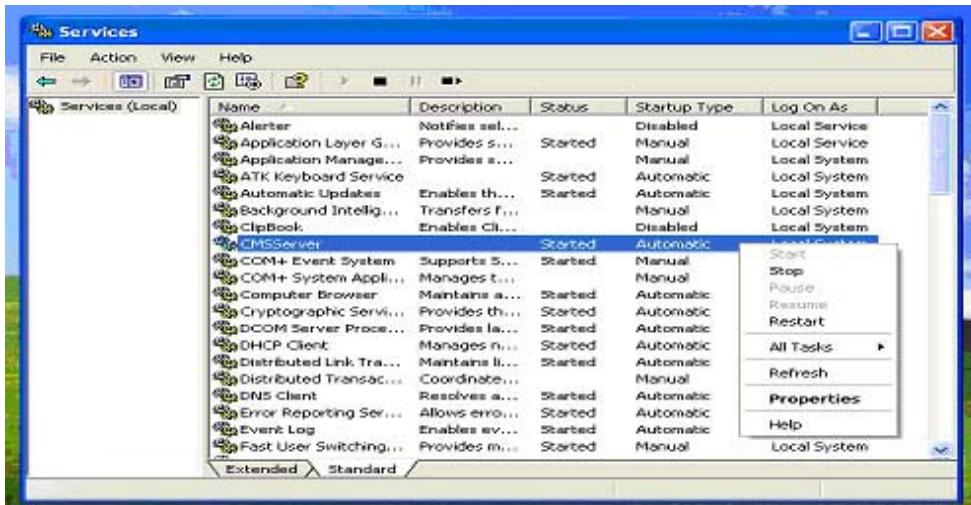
Services

File Action View Help

Services (Local)

| Name | Description | Status | Startup Type | Log On As |
|---|---|---|---|---|
| Alerter | Notifies sel... | | Disabled | Local Service |
| Application Layer G... | Provides s... | Started | Manual | Local Service |
| Application Manage... | Provides s... | | Manual | Local System |
| ATK Keyboard Service | | Started | Automatic | Local System |
| Automatic Updates | Enables th... | Started | Automatic | Local System |
| Background Intellig... | Transfers f... | | Manual | Local System |
| ClipBook | Enables Cli... | | Disabled | Local System |
| CMSServer | | Started | Automatic | Local System |
| COM+ Event System | Supports S... | Started | Manual | |
| COM+ System Appli... | Manages t... | | Manual | |
| Computer Browser | Maintains a... | Started | Automatic | |
| Cryptographic Servi... | Provides th... | Started | Automatic | |
| DCOM Server Proce... | Provides la... | Started | Automatic | |
| DHCP Client | Manages n... | Started | Automatic | |
| Distributed Link Tra... | Maintains li... | Started | Automatic | |
| Distributed Transac... | Coordinate... | | Manual | |
| DNS Client | Resolves a... | Started | Automatic | |
| Error Reporting Ser... | Allows erro... | Started | Automatic | |
| Event Log | Enables ev... | Started | Automatic | |
| Fast User Switching... | Provides m... | Started | Manual | Local System |

Start
Stop
Pause
Resume
Restart
All Tasks
Refresh
Properties
Help

Extended Standard